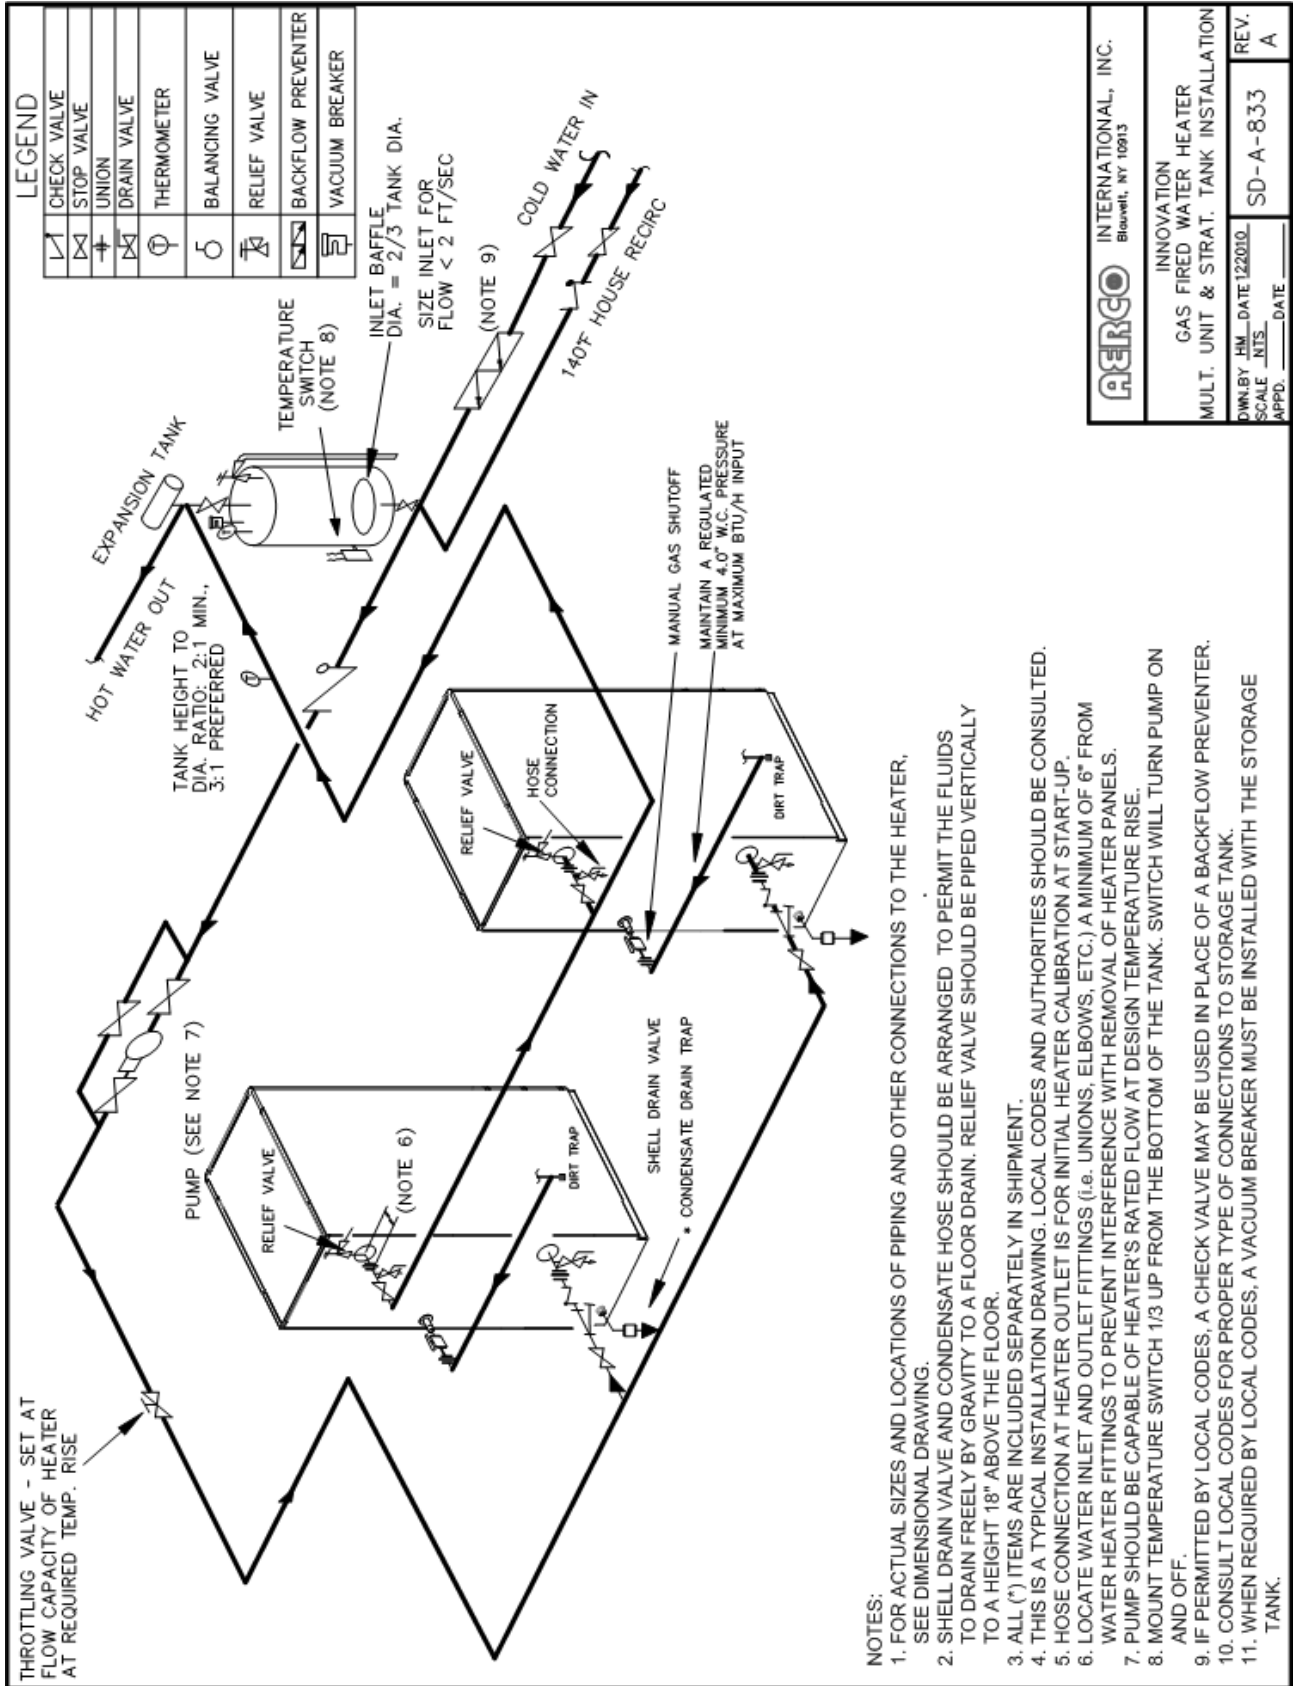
LEGEND
CHECK VALVE
STOP VALVE
UNION
DRAIN VALVE
THERMOMETER
BALANCING VALVE
RELIEF VALVE
BACKFLOW PREVENTER
VACUUM BREAKER

INLET BAFFLE
DIA. = 2/3 TANK DIA.

SIZE INLET FOR
FLOW < 2 FT/SEC

COLD WATER IN

(NOTE 9)

140°F HOUSE RECIRC

TEMPERATURE
SWITCH
(NOTE 8)

EXPANSION TANK

HOT WATER OUT

TANK HEIGHT TO
DIA. RATIO: 2:1 MIN.,
3:1 PREFERRED

MANUAL GAS SHUTOFF

MAINTAIN A REGULATED
MINIMUM 4.0" W.C. PRESSURE
AT MAXIMUM BTU/H INPUT

RELIEF VALVE
HOSE CONNECTION
DIRT TRAP

THROTTLING VALVE - SET AT
FLOW CAPACITY OF HEATER
AT REQUIRED TEMP. RISE

PUMP (SEE NOTE 7)

RELIEF VALVE
(NOTE 6)
DIRT TRAP
SHELL DRAIN VALVE
* CONDENSATE DRAIN TRAP

AERCO INTERNATIONAL, INC.
Blauvelt, NY 10913

INNOVATION
GAS FIRED WATER HEATER
MULT. UNIT & STRAT. TANK INSTALLATION

DWN.BY HM DATE 122010
SCALE NTS
APPD. _____ DATE _____

SD-A-833

REV.
A

NOTES:
1. FOR ACTUAL SIZES AND LOCATIONS OF PIPING AND OTHER CONNECTIONS TO THE HEATER, SEE DIMENSIONAL DRAWING.
2. SHELL DRAIN VALVE AND CONDENSATE HOSE SHOULD BE ARRANGED TO PERMIT THE FLUIDS TO DRAIN FREELY BY GRAVITY TO A FLOOR DRAIN. RELIEF VALVE SHOULD BE PIPED VERTICALLY TO A HEIGHT 18" ABOVE THE FLOOR.
3. ALL (*) ITEMS ARE INCLUDED SEPARATELY IN SHIPMENT.
4. THIS IS A TYPICAL INSTALLATION DRAWING. LOCAL CODES AND AUTHORITIES SHOULD BE CONSULTED.
5. HOSE CONNECTION AT HEATER OUTLET IS FOR INITIAL HEATER CALIBRATION AT START-UP.
6. LOCATE WATER INLET AND OUTLET FITTINGS (i.e. UNIONS, ELBOWS, ETC.) A MINIMUM OF 6" FROM WATER HEATER FITTINGS TO PREVENT INTERFERENCE WITH REMOVAL OF HEATER PANELS.
7. PUMP SHOULD BE CAPABLE OF HEATER'S RATED FLOW AT DESIGN TEMPERATURE RISE.
8. MOUNT TEMPERATURE SWITCH 1/3 UP FROM THE BOTTOM OF THE TANK. SWITCH WILL TURN PUMP ON AND OFF.
9. IF PERMITTED BY LOCAL CODES, A CHECK VALVE MAY BE USED IN PLACE OF A BACKFLOW PREVENTER.
10. CONSULT LOCAL CODES FOR PROPER TYPE OF CONNECTIONS TO STORAGE TANK.
11. WHEN REQUIRED BY LOCAL CODES, A VACUUM BREAKER MUST BE INSTALLED WITH THE STORAGE TANK.